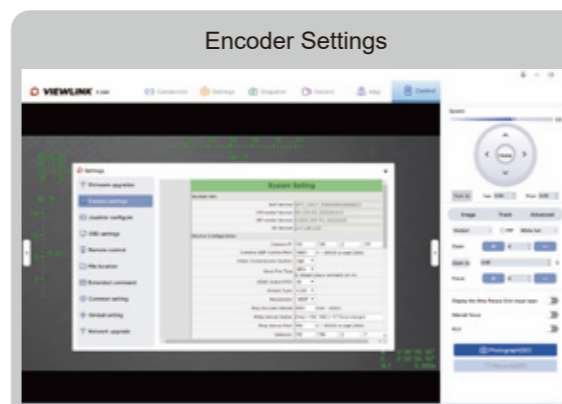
Encoder Settings

VIEWLINK

Connection

Settings

Snapshot

Record

Map

Control

Settings

Firmware upgrades

Custom settings

Joystick configure

OSD settings

Remote control

File location

Extended command

Common setting

Gimbal setting

Network upgrade

System Setting

Image

Track

Advanced

Zoom

Focus

Photograph

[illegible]